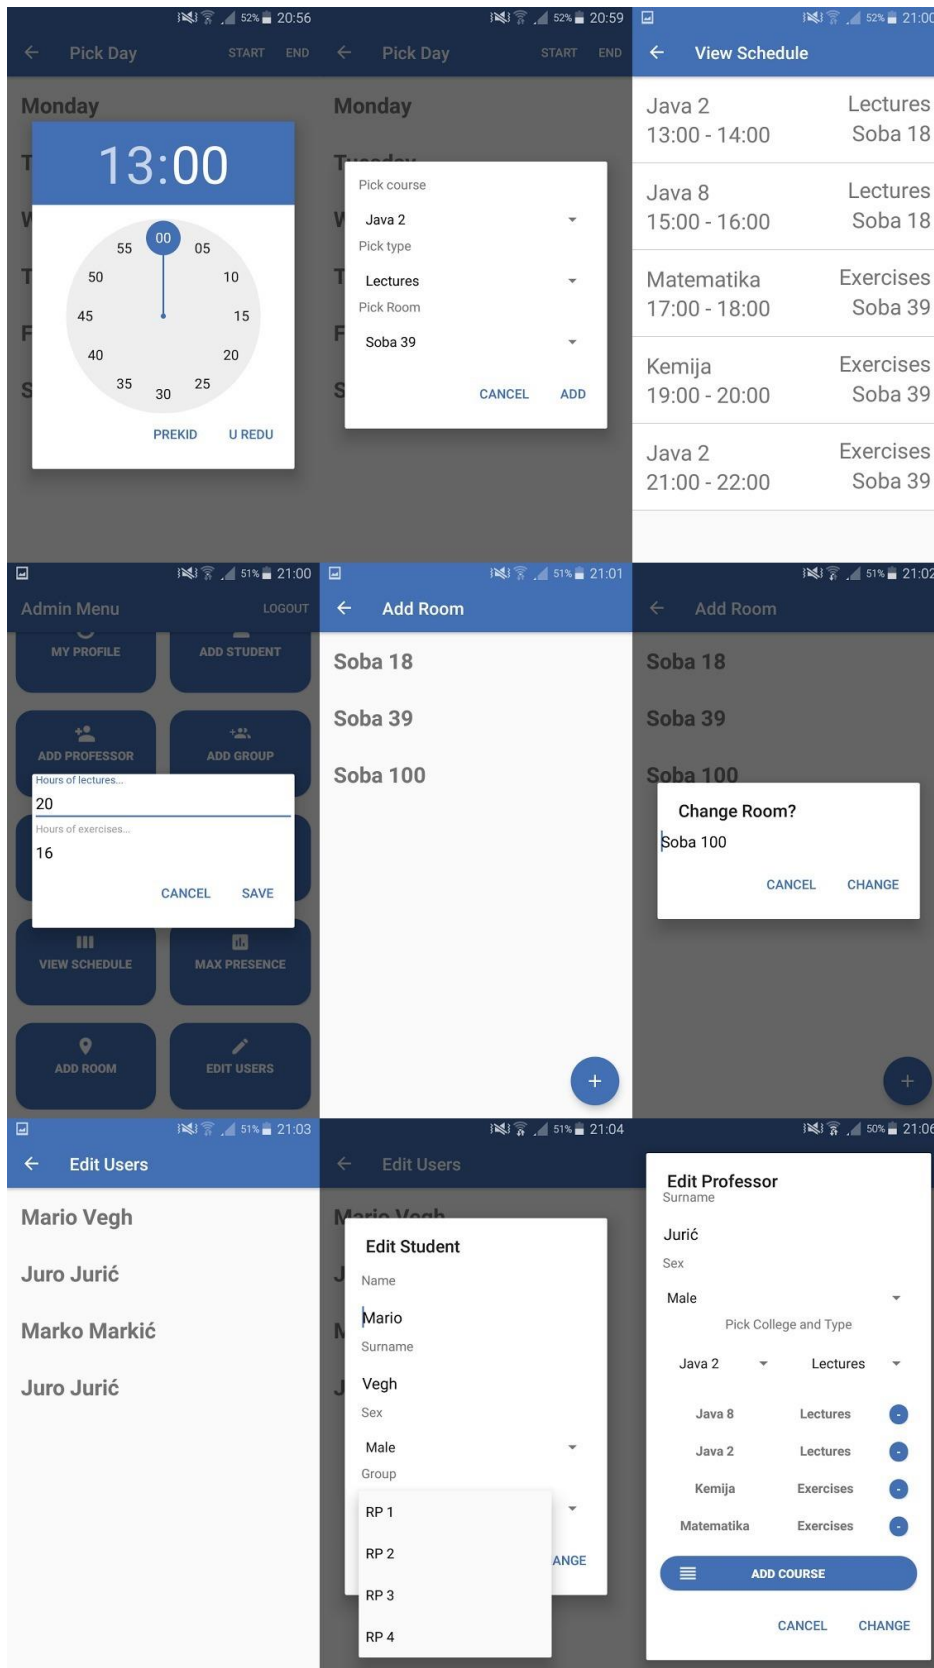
52% 20:56
Pick Day START END
Monday
13:00
00 05 10 15 20 25 30 35 40 45 50 55
PREKID U REDU

52% 20:59
Pick Day START END
Monday
Pick course
Java 2
Pick type
Lectures
Pick Room
Soba 39
CANCEL ADD

52% 21:00
View Schedule
Java 2 Lectures
13:00 - 14:00 Soba 18
Java 8 Lectures
15:00 - 16:00 Soba 18
Matematika Exercises
17:00 - 18:00 Soba 39
Kemija Exercises
19:00 - 20:00 Soba 39
Java 2 Exercises
21:00 - 22:00 Soba 39

51% 21:00
Admin Menu LOGOUT
MY PROFILE
ADD STUDENT
ADD PROFESSOR
ADD GROUP
Hours of lectures...
20
Hours of exercises...
16
CANCEL SAVE
VIEW SCHEDULE
MAX PRESENCE
ADD ROOM
EDIT USERS

51% 21:01
Add Room
Soba 18
Soba 39
Soba 100
+

51% 21:02
Add Room
Soba 18
Soba 39
Soba 100
Change Room?
Soba 100
CANCEL CHANGE
+

51% 21:03
Edit Users
Mario Vegh
Juro Jurić
Marko Markić
Juro Jurić

51% 21:04
Edit Users
Edit Student
Name
Mario
Surname
Vegh
Sex
Male
Group
RP 1
RP 2
RP 3
RP 4
ANGE

50% 21:06
Edit Professor
Surname
Jurić
Sex
Male
Pick College and Type
Java 2 Lectures
Java 8 Lectures
Java 2 Lectures
Kemija Exercises
Matematika Exercises
ADD COURSE
CANCEL CHANGE